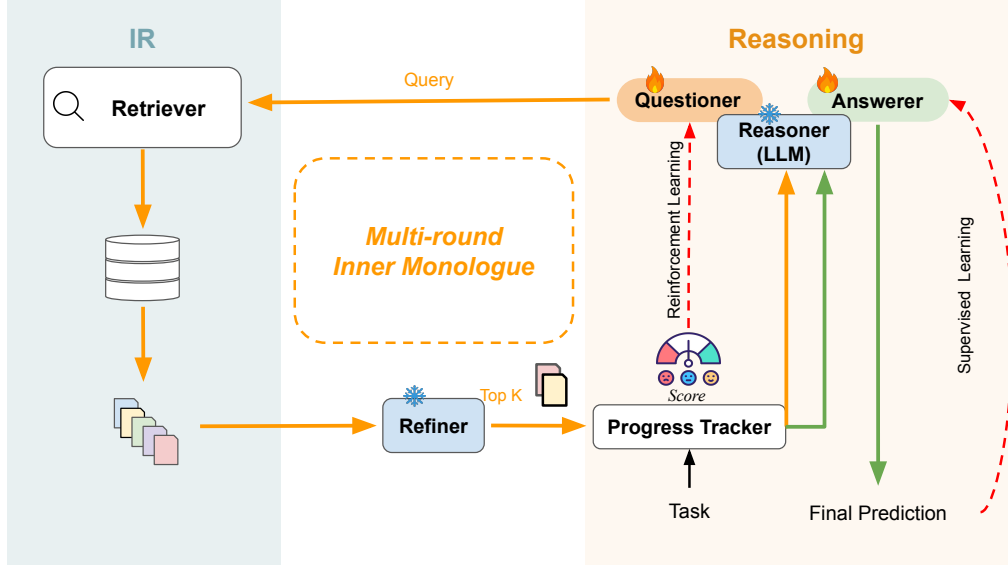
IR

Reasoning

Retriever

Query

Questioner

Answerer

Reasoner (LLM)

Multi-round Inner Monologue

Reinforcement Learning

Supervised Learning

Score

Top K

Refiner

Progress Tracker

Task

Final Prediction